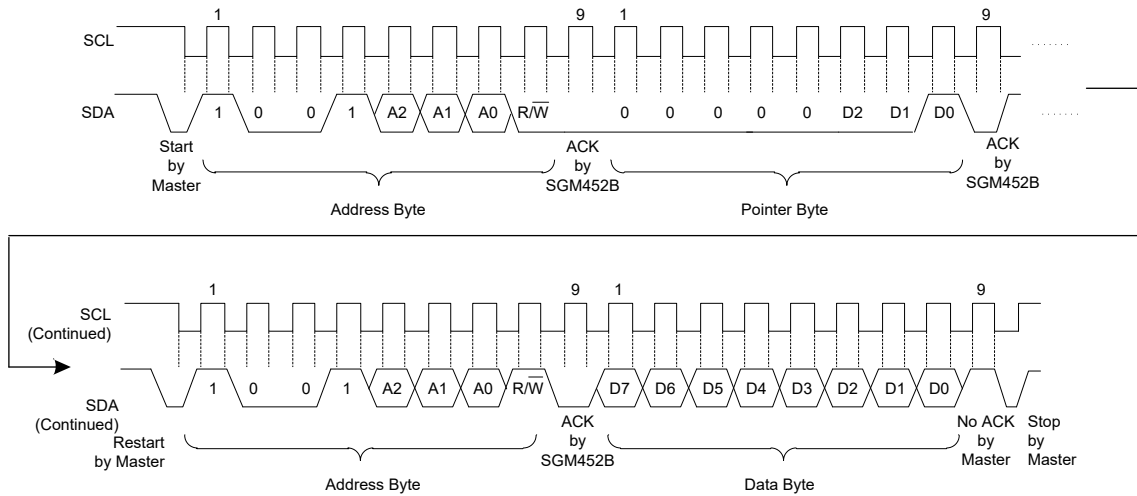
1 9 1 9

SCL

SDA 1 0 0 1 A2 A1 A0 $R/\overline{W}$ 0 0 0 0 0 D2 D1 D0

Start by Master

ACK by SGM452B

ACK by SGM452B

Address Byte

Pointer Byte

1 9 1 9

SCL (Continued)

SDA (Continued) 1 0 0 1 A2 A1 A0 $R/\overline{W}$ D7 D6 D5 D4 D3 D2 D1 D0

Restart by Master

ACK by SGM452B

No ACK by Master

Stop by Master

Address Byte

Data Byte